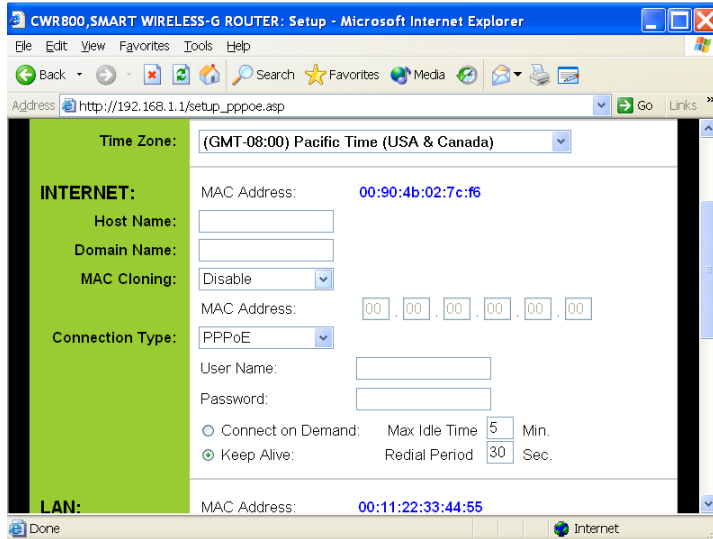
CWR800,SMART WIRELESS-G ROUTER: Setup - Microsoft Internet Explorer

File Edit View Favorites Tools Help

Back Search Favorites Media

Address http://192.168.1.1/setup_pppoe.asp Go Links

Time Zone: (GMT-08:00) Pacific Time (USA & Canada)

INTERNET: MAC Address: 00:90:4b:02:7c:f6

Host Name:

Domain Name:

MAC Cloning: Disable

MAC Address: 00 . 00 . 00 . 00 . 00 . 00

Connection Type: PPPoE

User Name:

Password:

Connect on Demand: Max Idle Time 5 Min.

Keep Alive: Redial Period 30 Sec.

LAN: MAC Address: 00:11:22:33:44:55

Done Internet